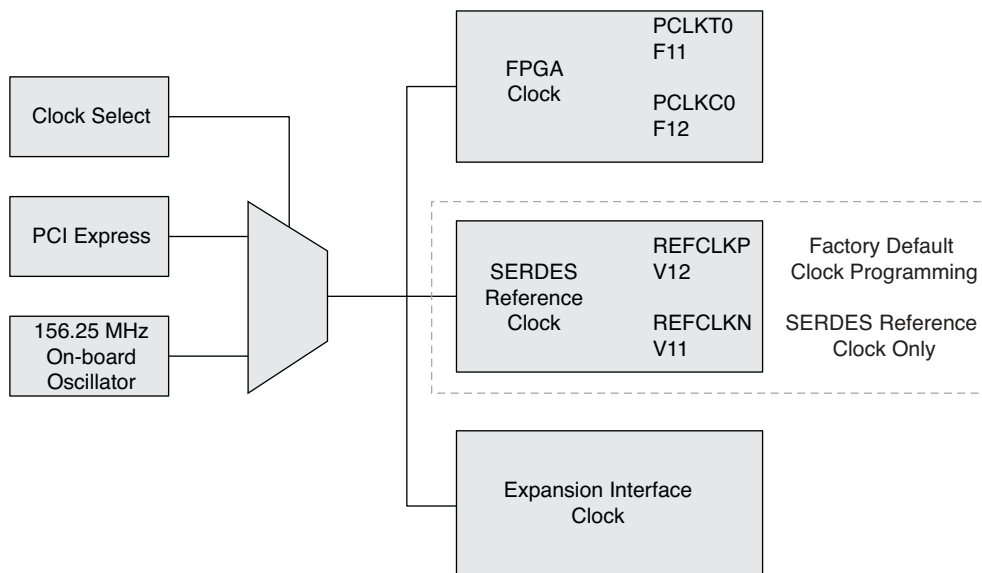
Clock Select

PCI Express

156.25 MHz
On-board
Oscillator

FPGA
Clock

PCLKT0
F11

PCLKC0
F12

SERDES
Reference
Clock

REFCLKP
V12

REFCLKN
V11

Factory Default
Clock Programming

SERDES Reference
Clock Only

Expansion Interface
Clock